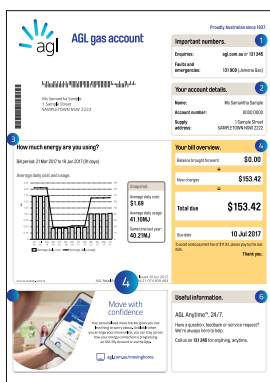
Proudly Australian since 1837

agl AGL gas account

1 Important numbers.

Enquiries: agl.com.au or 131 245

Faults and emergencies: 131 909 (Jemena Gas)

Ms Samantha Sample
1 Sample Street
SAMPLETOWN NSW 2222

2 Your account details.

Name: Ms Samantha Sample

Account number: 0000 0000

Supply address: 1 Sample Street SAMPLETOWN NSW 2222

3 How much energy are you using?

Bill period: 21 Mar 2017 to 19 Jun 2017 (91 days)

Average daily cost and usage

Snapshot:

Average daily cost: $1.68

Average daily usage: 41.10MJ

Same time last year: 40.27MJ

4 Your bill overview.

Balance brought forward $0.00

+

New charges $153.42

=

Total due $153.42

Due date 10 Jul 2017

To avoid a late payment fee of $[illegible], please pay by the due date.

Thank you.

4

5

Move with confidence

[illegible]

agl.com.au/movinghome

6 Useful information.

AGL Anytime™, 24/7.

Have a question, feedback or service request? We're always here to help.

Call us on 131 245 for anything, anytime.